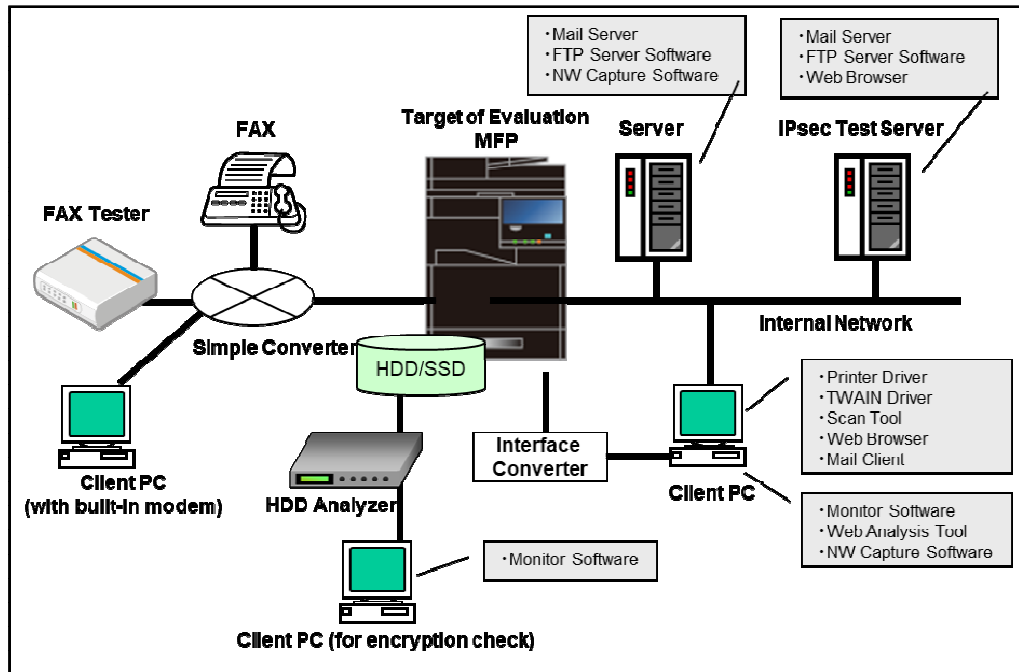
・Mail Server
・FTP Server Software
・NW Capture Software

・Mail Server
・FTP Server Software
・Web Browser

Target of Evaluation MFP

Server

IPsec Test Server

FAX

FAX Tester

Internal Network

Simple Converter

HDD/SSD

Client PC (with built-in modem)

HDD Analyzer

Interface Converter

Client PC

・Printer Driver
・TWAIN Driver
・Scan Tool
・Web Browser
・Mail Client

・Monitor Software
・Web Analysis Tool
・NW Capture Software

・Monitor Software

Client PC (for encryption check)